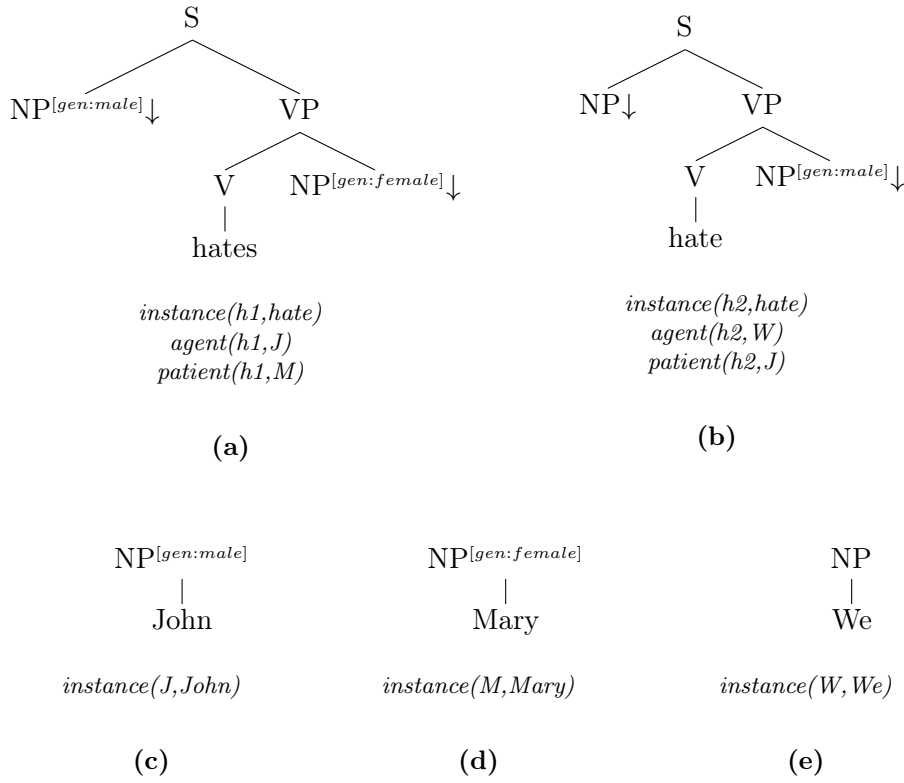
S
$NP^{[gen:male]}\downarrow$ VP
V $NP^{[gen:female]}\downarrow$
hates

*instance(h1,hate)*
*agent(h1,J)*
*patient(h1,M)*

**(a)**

S
$NP\downarrow$ VP
V $NP^{[gen:male]}\downarrow$
hate

*instance(h2,hate)*
*agent(h2,W)*
*patient(h2,J)*

**(b)**

$NP^{[gen:male]}$
John

*instance(J,John)*

**(c)**

$NP^{[gen:female]}$
Mary

*instance(M,Mary)*

**(d)**

NP
We

*instance(W,We)*

**(e)**